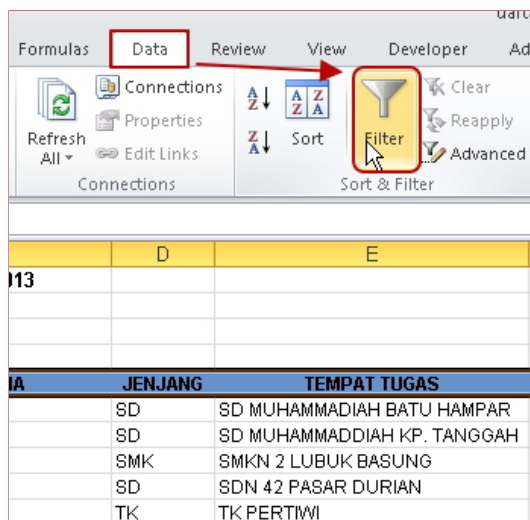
dard

Formulas Data Review View Developer Ad

Refresh All
Connections
Properties
Edit Links
Connections

$\frac{A}{Z}\downarrow$ $\frac{A}{Z}\frac{Z}{A}$ $\frac{Z}{A}\downarrow$ Sort
Filter
Clear
Reapply
Advanced
Sort & Filter

D E
)13

| IA | JENJANG | TEMPAT TUGAS |
|---|---|---|
| | SD | SD MUHAMMADIAH BATU HAMPAR |
| | SD | SD MUHAMMADDIAH KP. TANGGAH |
| | SMK | SMKN 2 LUBUK BASUNG |
| | SD | SDN 42 PASAR DURIAN |
| | TK | TK PERTIWI |